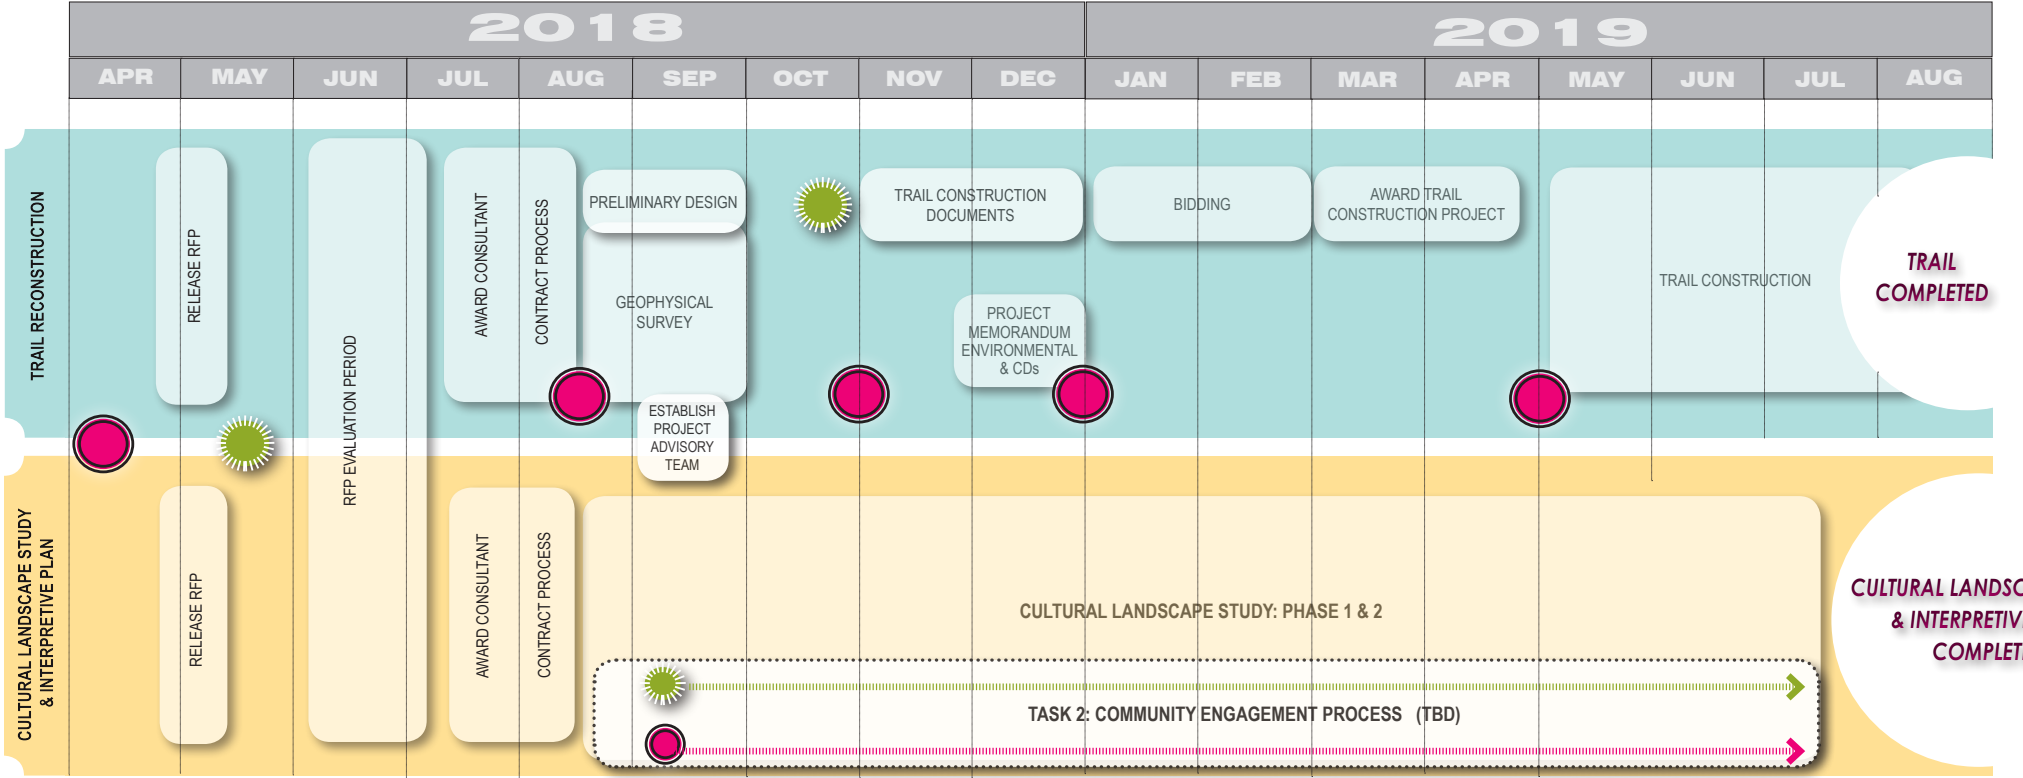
2018

2019

| APR | MAY | JUN | JUL | AUG | SEP | OCT | NOV | DEC | JAN | FEB | MAR | APR | MAY | JUN | JUL | AUG |
|---|---|---|---|---|---|---|---|---|---|---|---|---|---|---|---|---|

TRAIL RECONSTRUCTION

RELEASE RFP

RFP EVALUATION PERIOD

AWARD CONSULTANT

CONTRACT PROCESS

PRELIMINARY DESIGN

GEOPHYSICAL SURVEY

ESTABLISH PROJECT ADVISORY TEAM

TRAIL CONSTRUCTION DOCUMENTS

PROJECT MEMORANDUM ENVIRONMENTAL & CDs

BIDDING

AWARD TRAIL CONSTRUCTION PROJECT

TRAIL CONSTRUCTION

TRAIL COMPLETED

CULTURAL LANDSCAPE STUDY & INTERPRETIVE PLAN

RELEASE RFP

AWARD CONSULTANT

CONTRACT PROCESS

CULTURAL LANDSCAPE STUDY: PHASE 1 & 2

TASK 2: COMMUNITY ENGAGEMENT PROCESS (TBD)

CULTURAL LANDSC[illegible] & INTERPRETIV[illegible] COMPLET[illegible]